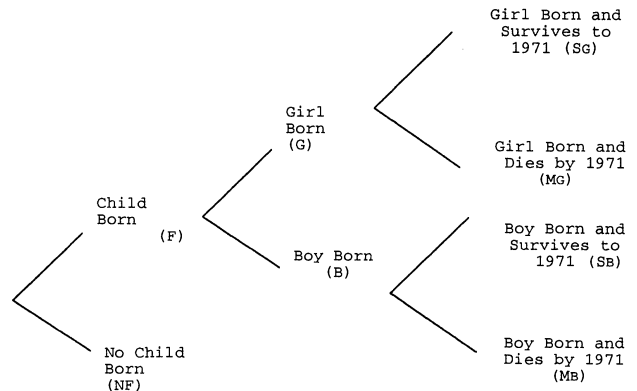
Girl Born and Survives to 1971 (SG)

Girl Born (G)

Girl Born and Dies by 1971 (MG)

Child Born (F)

Boy Born and Survives to 1971 (SB)

Boy Born (B)

Boy Born and Dies by 1971 (MB)

No Child Born (NF)